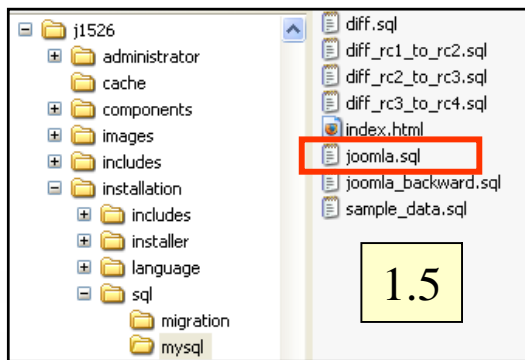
j1526
administrator
cache
components
images
includes
installation
includes
installer
language
sql
migration
mysql

diff.sql
diff_rc1_to_rc2.sql
diff_rc2_to_rc3.sql
diff_rc3_to_rc4.sql
index.html
joomla.sql
joomla_backward.sql
sample_data.sql

1.5